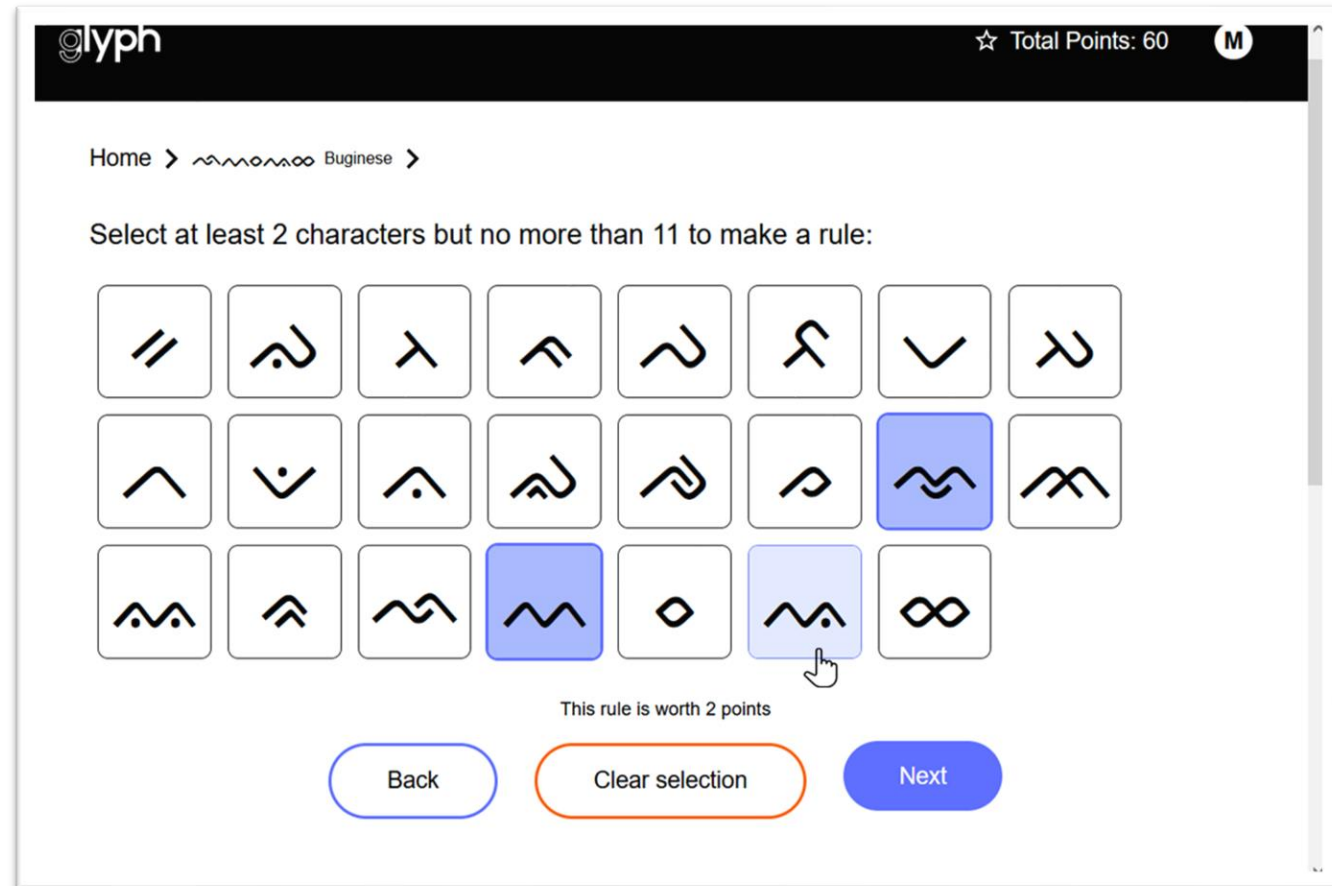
glyph

☆ Total Points: 60

M

Home > ᨅᨘᨁᨗᨔ Buginese >

Select at least 2 characters but no more than 11 to make a rule:

ᨀ ᨁ ᨂ ᨃ ᨄ ᨅ ᨆ ᨇ
ᨈ ᨉ ᨊ ᨋ ᨌ ᨍ ᨎ ᨏ
ᨐ ᨑ ᨒ ᨓ ᨔ ᨕ ᨖ

This rule is worth 2 points

Back

Clear selection

Next